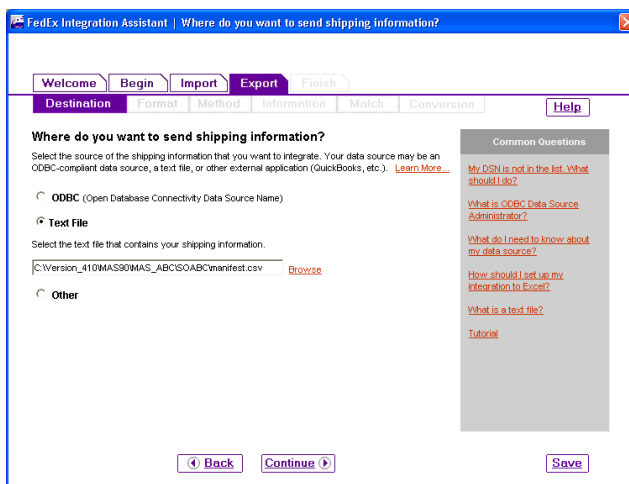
FedEx Integration Assistant | Where do you want to send shipping information?

Welcome | Begin | Import | Export | Finish

Destination | Format | Method | Information | Match | Conversion

Help

Where do you want to send shipping information?

Select the source of the shipping information that you want to integrate. Your data source may be an ODBC-compliant data source, a text file, or other external application (QuickBooks, etc.). Learn More...

ODBC (Open Database Connectivity Data Source Name)

Text File

Select the text file that contains your shipping information.

C:\Version_410\MAS90\MAS_ABC\SOABC\manifest.csv Browse

Other

Common Questions

My DSN is not in the list. What should I do?

What is ODBC Data Source Administrator?

What do I need to know about my data source?

How should I set up my integration to Excel?

What is a text file?

Tutorial

Back | Continue | Save